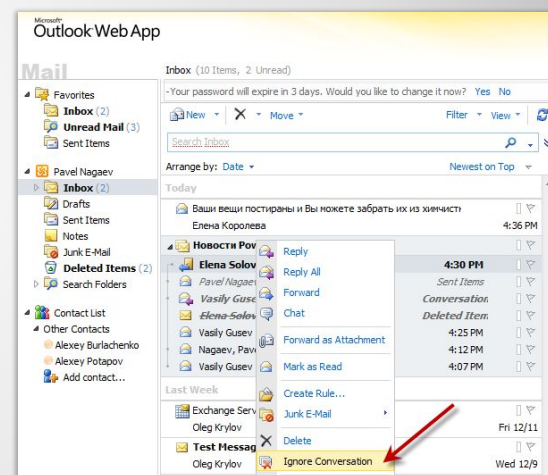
Microsoft
Outlook Web App

Mail

Favorites
Inbox (2)
Unread Mail (3)
Sent Items

Pavel Nagaev
Inbox (2)
Drafts
Sent Items
Notes
Junk E-Mail
Deleted Items (2)
Search Folders

Contact List
Other Contacts
Alexey Burlachenko
Alexey Potapov
Add contact...

Inbox (10 Items, 2 Unread)
-Your password will expire in 3 days. Would you like to change it now? Yes No

New ▾ ✕ ▾ Move ▾ Filter ▾ View ▾

Search Inbox

Arrange by: Date ▾ Newest on Top ▾

Today

Ваши вещи постираны и Вы можете забрать их из химчист
Елена Королева 4:36 PM

Новости Pov
Elena Solov 4:30 PM
Pavel Nagae Sent Items
Vasily Guse Conversation
Elena Solov Deleted Item
Vasily Gusev 4:25 PM
Nagaev, Pave 4:12 PM
Vasily Gusev 4:07 PM

Last Week

Exchange Serv
Oleg Krylov Fri 12/11
Test Messag
Oleg Krylov Wed 12/9

Reply
Reply All
Forward
Chat
Forward as Attachment
Mark as Read
Create Rule...
Junk E-Mail ▸
Delete
Ignore Conversation